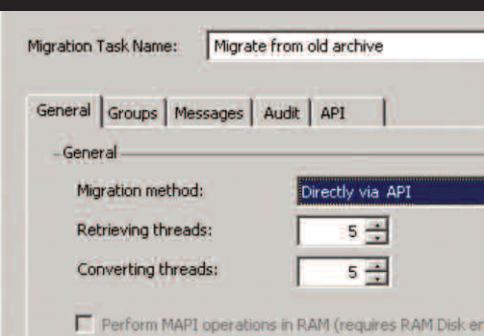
Migration Task Name: Migrate from old archive

General | Groups | Messages | Audit | API

General

Migration method: Directly via API

Retrieving threads: 5

Converting threads: 5

Perform MAPI operations in RAM (requires RAM Disk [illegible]